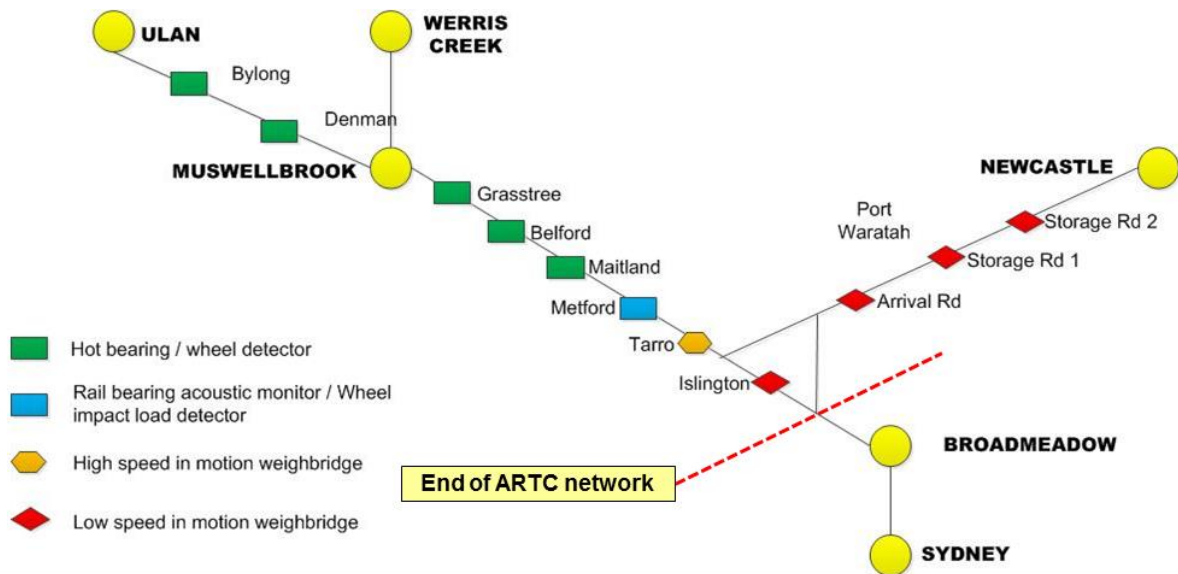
ULAN
WERRIS CREEK
Bylong
Denman
MUSWELLBROOK
Grasstree
Belford
Maitland
Metford
Tarro
Islington
NEWCASTLE
Port Waratah
Storage Rd 2
Storage Rd 1
Arrival Rd
BROADMEADOW
SYDNEY
End of ARTC network

Hot bearing / wheel detector
Rail bearing acoustic monitor / Wheel impact load detector
High speed in motion weighbridge
Low speed in motion weighbridge